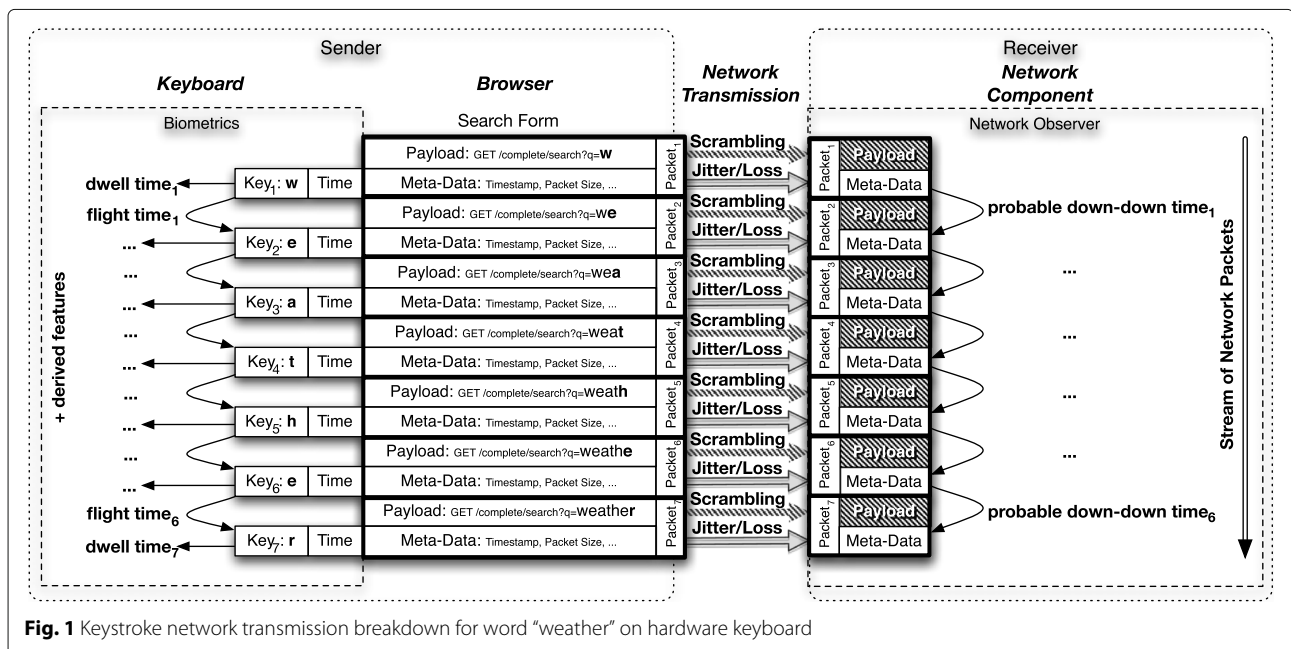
Sender

Keyboard

Browser

Network Transmission

Receiver

Network Component

Biometrics

Search Form

Network Observer

+ derived features

dwell time$_1$

flight time$_1$

...

...

...

...

...

...

...

...

flight time$_6$

dwell time$_7$

Key$_1$: w | Time

Key$_2$: e | Time

Key$_3$: a | Time

Key$_4$: t | Time

Key$_5$: h | Time

Key$_6$: e | Time

Key$_7$: r | Time

Payload: GET /complete/search?q=w
Meta-Data: Timestamp, Packet Size, ...
Packet$_1$

Payload: GET /complete/search?q=we
Meta-Data: Timestamp, Packet Size, ...
Packet$_2$

Payload: GET /complete/search?q=wea
Meta-Data: Timestamp, Packet Size, ...
Packet$_3$

Payload: GET /complete/search?q=weat
Meta-Data: Timestamp, Packet Size, ...
Packet$_4$

Payload: GET /complete/search?q=weath
Meta-Data: Timestamp, Packet Size, ...
Packet$_5$

Payload: GET /complete/search?q=weathe
Meta-Data: Timestamp, Packet Size, ...
Packet$_6$

Payload: GET /complete/search?q=weather
Meta-Data: Timestamp, Packet Size, ...
Packet$_7$

Scrambling
Jitter/Loss
Scrambling
Jitter/Loss
Scrambling
Jitter/Loss
Scrambling
Jitter/Loss
Scrambling
Jitter/Loss
Scrambling
Jitter/Loss
Scrambling
Jitter/Loss

Packet$_1$ Payload Meta-Data
Packet$_2$ Payload Meta-Data
Packet$_3$ Payload Meta-Data
Packet$_4$ Payload Meta-Data
Packet$_5$ Payload Meta-Data
Packet$_6$ Payload Meta-Data
Packet$_7$ Payload Meta-Data

probable down-down time$_1$

...

...

...

...

probable down-down time$_6$

Stream of Network Packets

Fig. 1 Keystroke network transmission breakdown for word "weather" on hardware keyboard